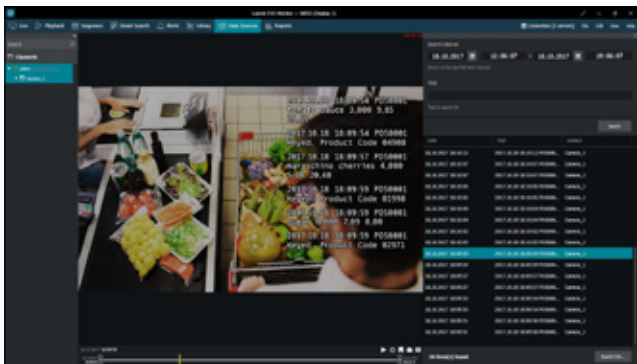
Live Playback Sequence Smart Search Alerts Library Data Sources Reports

Search

Channels

18.10.2017 18:06:07 18.10.2017 19:06:07

Search

2017.10.18 18:09:54 POS0001
Keyed, Product Code 04900

2017.10.18 18:09:57 POS0001
maraschino cherries 4.000

2017.10.18 18:09:59 POS0001
Keyed, Product Code 02398

2017.10.18 18:09:59 POS0001

2017.10.18 18:10:01 POS0001
Keyed, Product Code 02971